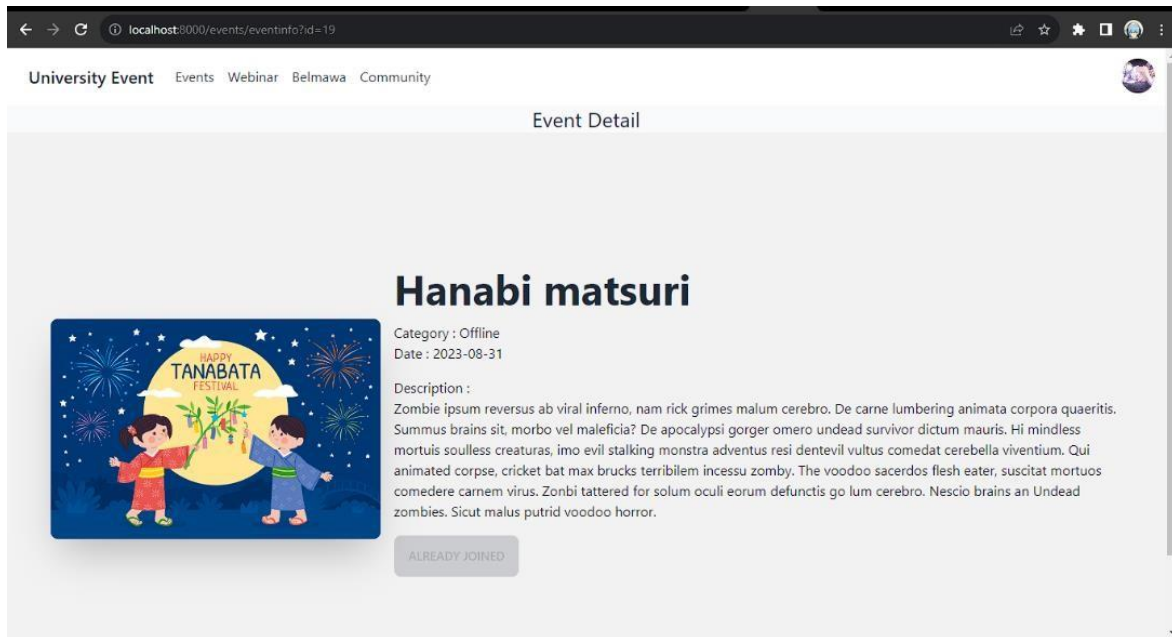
localhost:8000/events/eventinfo?id=19

University Event Events Webinar Belmawa Community

Event Detail

HAPPY
TANABATA
FESTIVAL

Hanabi matsuri

Category : Offline
Date : 2023-08-31

Description :
Zombie ipsum reversus ab viral inferno, nam rick grimes malum cerebro. De carne lumbering animata corpora quaeritis. Summus brains sit, morbo vel maleficia? De apocalypsi gorger omero undead survivor dictum mauris. Hi mindless mortuis soulless creaturas, imo evil stalking monstra adventus resi dentevil vultus comedat cerebella viventium. Qui animated corpse, cricket bat max brucks terribilem incessu zomby. The voodoo sacerdos flesh eater, suscitat mortuos comedere carnem virus. Zonbi tattered for solum oculi eorum defunctis go lum cerebro. Nescio brains an Undead zombies. Sicut malus putrid voodoo horror.

ALREADY JOINED